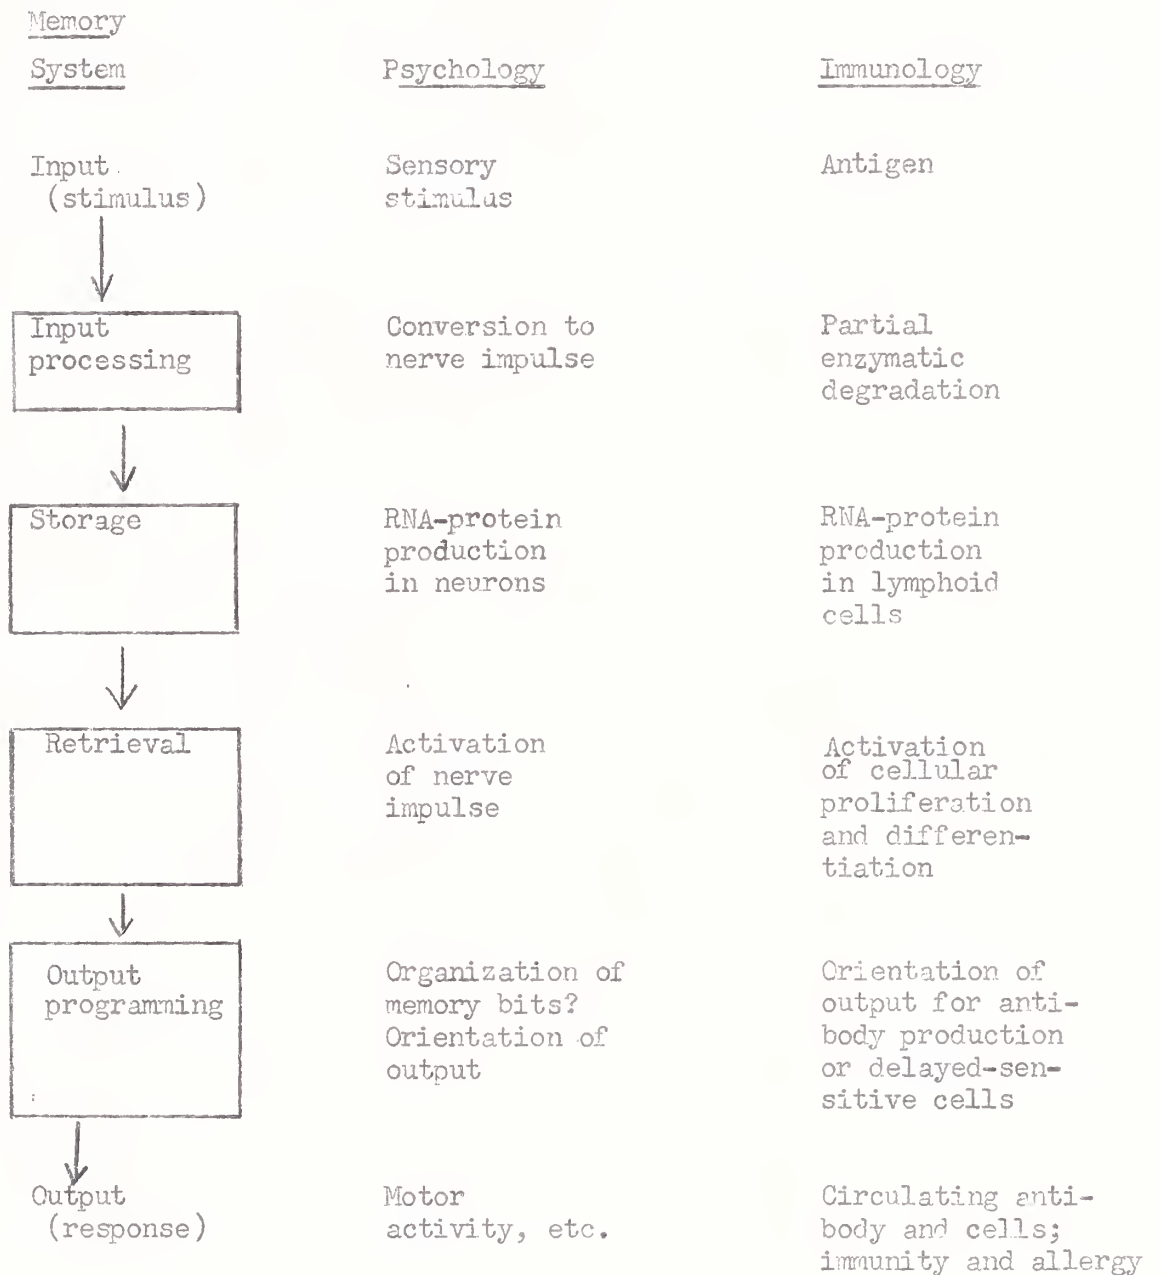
| Memory System | Psychology | Immunology |
|---|---|---|
| Input (stimulus) | Sensory stimulus | Antigen |
| Input processing | Conversion to nerve impulse | Partial enzymatic degradation |
| Storage | RNA-protein production in neurons | RNA-protein production in lymphoid cells |
| Retrieval | Activation of nerve impulse | Activation of cellular proliferation and differentiation |
| Output programming | Organization of memory bits? Orientation of output | Orientation of output for antibody production or delayed-sensitive cells |
| Output (response) | Motor activity, etc. | Circulating antibody and cells; immunity and allergy |